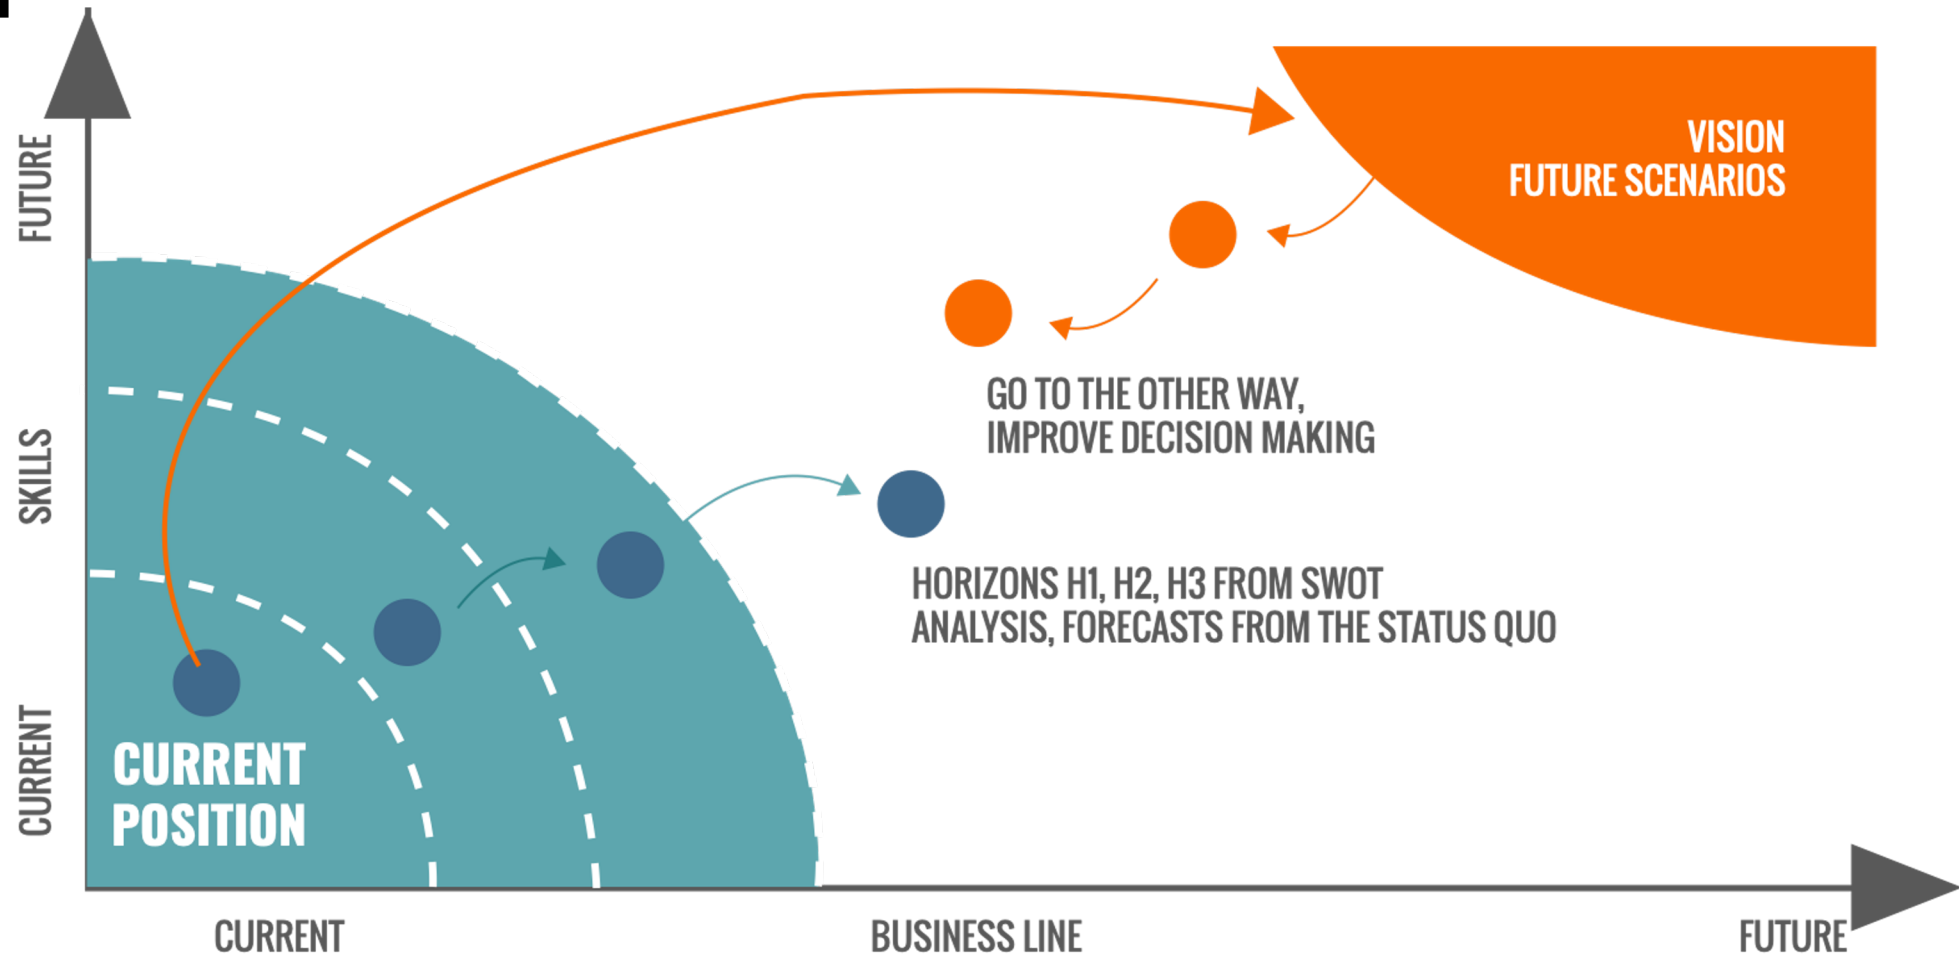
FUTURE

SKILLS

CURRENT

VISION
FUTURE SCENARIOS

GO TO THE OTHER WAY,
IMPROVE DECISION MAKING

HORIZONS H1, H2, H3 FROM SWOT
ANALYSIS, FORECASTS FROM THE STATUS QUO

CURRENT
POSITION

CURRENT

BUSINESS LINE

FUTURE